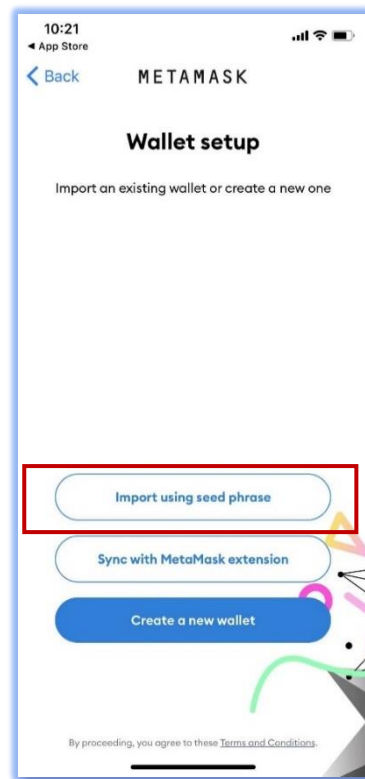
10:21
◀ App Store

Back METAMASK

Wallet setup

Import an existing wallet or create a new one

Import using seed phrase

Sync with MetaMask extension

Create a new wallet

By proceeding, you agree to these Terms and Conditions.